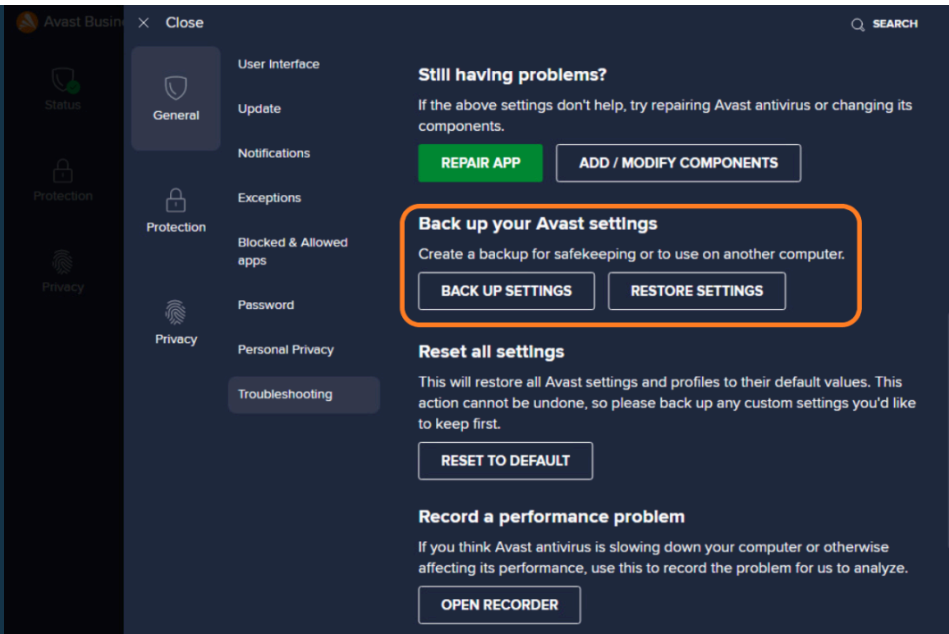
Avast Busin

Status

Protection

Privacy

Close

SEARCH

General

Protection

Privacy

User Interface

Update

Notifications

Exceptions

Blocked & Allowed apps

Password

Personal Privacy

Troubleshooting

Still having problems?

If the above settings don't help, try repairing Avast antivirus or changing its components.

REPAIR APP

ADD / MODIFY COMPONENTS

Back up your Avast settings

Create a backup for safekeeping or to use on another computer.

BACK UP SETTINGS

RESTORE SETTINGS

Reset all settings

This will restore all Avast settings and profiles to their default values. This action cannot be undone, so please back up any custom settings you'd like to keep first.

RESET TO DEFAULT

Record a performance problem

If you think Avast antivirus is slowing down your computer or otherwise affecting its performance, use this to record the problem for us to analyze.

OPEN RECORDER